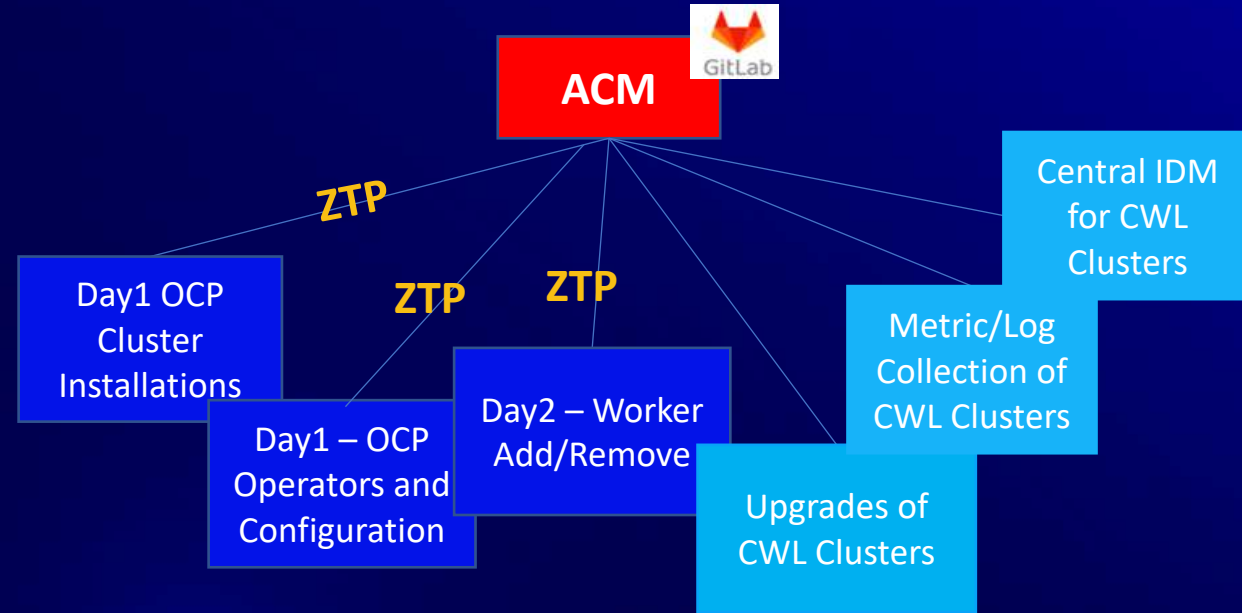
GitLab

ACM

ZTP

ZTP

ZTP

Day1 OCP Cluster Installations

Day1 – OCP Operators and Configuration

Day2 – Worker Add/Remove

Upgrades of CWL Clusters

Metric/Log Collection of CWL Clusters

Central IDM for CWL Clusters